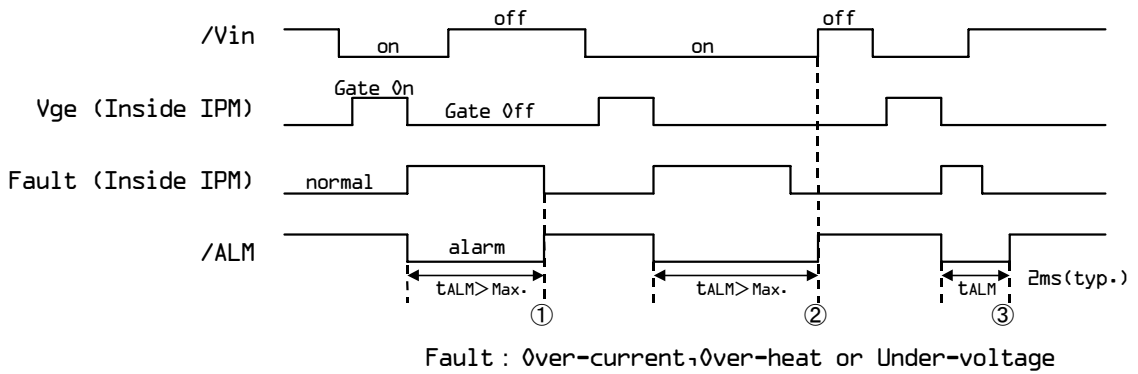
/Vin
on
off
on
off

Vge (Inside IPM)
Gate On
Gate Off

Fault (Inside IPM)
normal

/ALM
alarm

$t_{ALM}$> Max.
$t_{ALM}$> Max.
$t_{ALM}$
2ms(typ.)
①
②
③

Fault : Over-current, Over-heat or Under-voltage